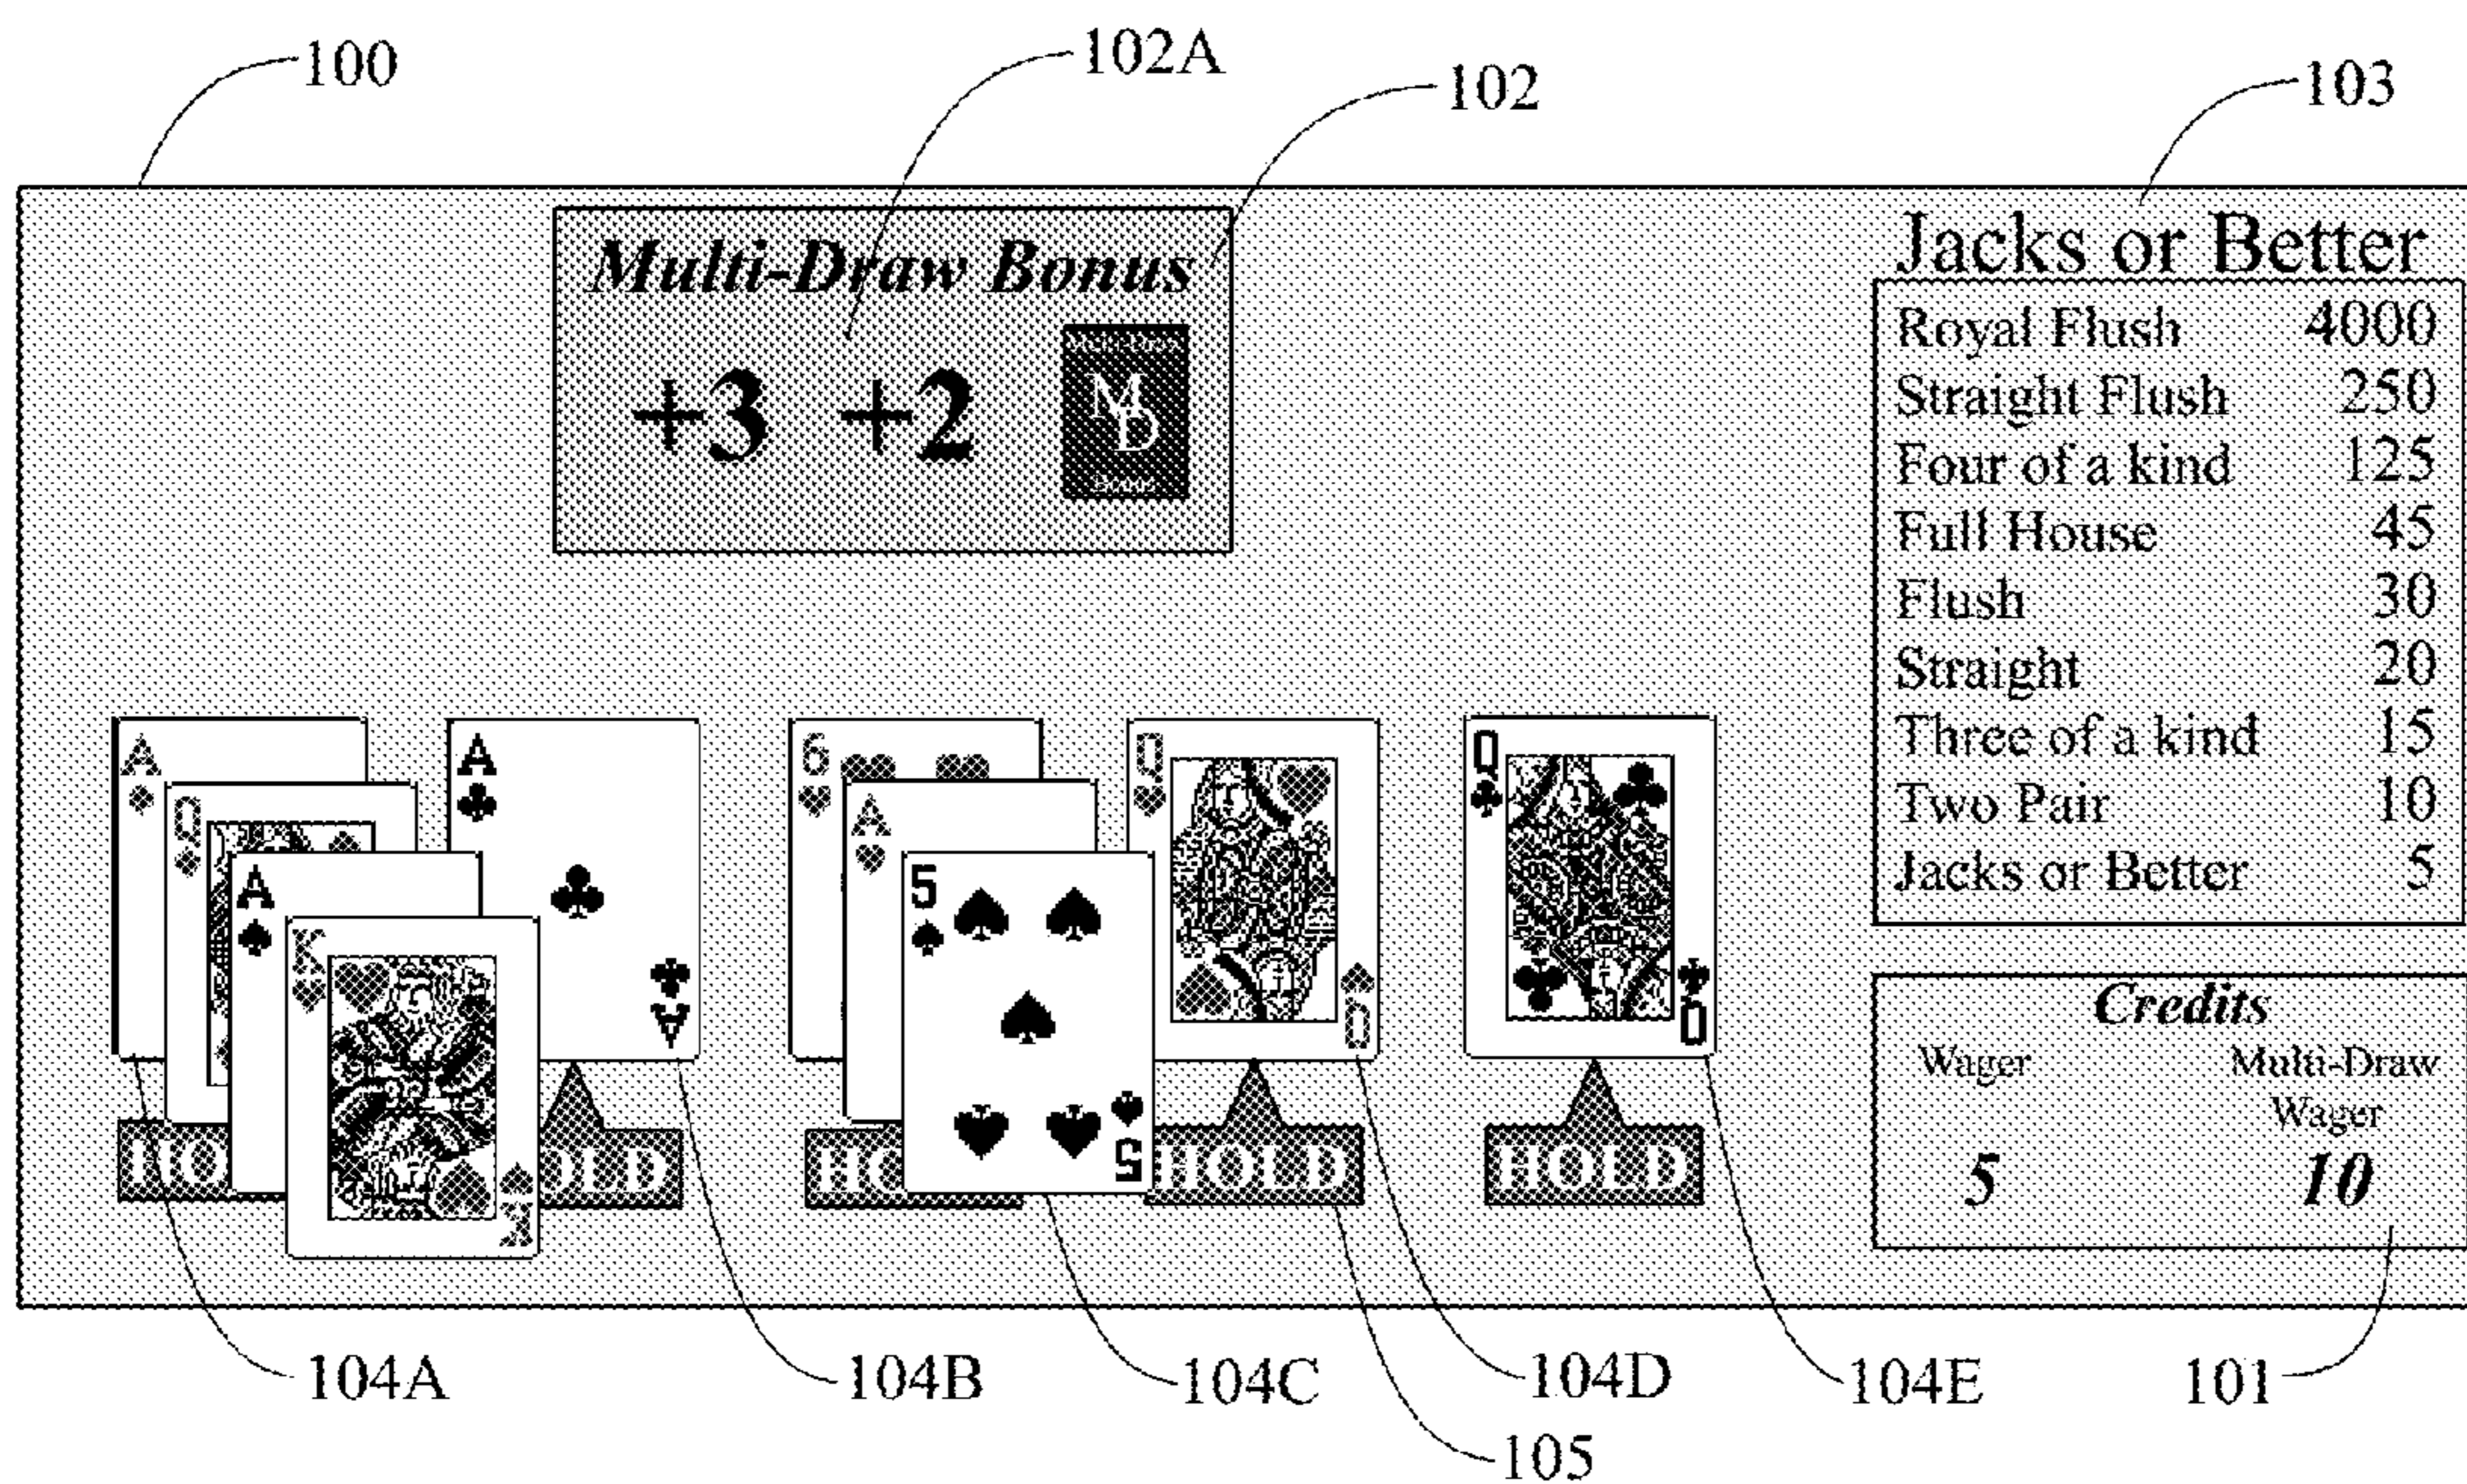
100

102A

102

103

Multi-Draw Bonus

+3 +2

MD

Jacks or Better

| | |
|---|---|
| Royal Flush | 4000 |
| Straight Flush | 250 |
| Four of a kind | 125 |
| Full House | 45 |
| Flush | 30 |
| Straight | 20 |
| Three of a kind | 15 |
| Two Pair | 10 |
| Jacks or Better | 5 |

A Q A K A 6 A 5 Q Q

HO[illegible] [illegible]OLD HO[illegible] HOLD HOLD

Credits

Wager

Multi-Draw Wager

5

10

104A

104B

104C

104D

104E

101

105